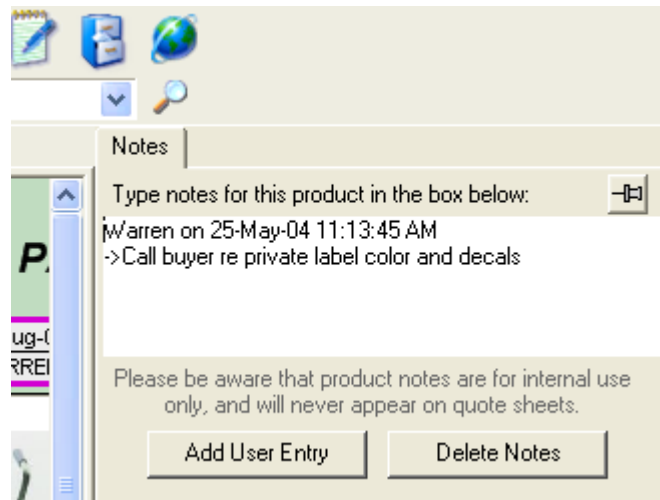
Notes

Type notes for this product in the box below:

Warren on 25-May-04 11:13:45 AM
->Call buyer re private label color and decals

Please be aware that product notes are for internal use only, and will never appear on quote sheets.

Add User Entry

Delete Notes

P

ug-(

RREI